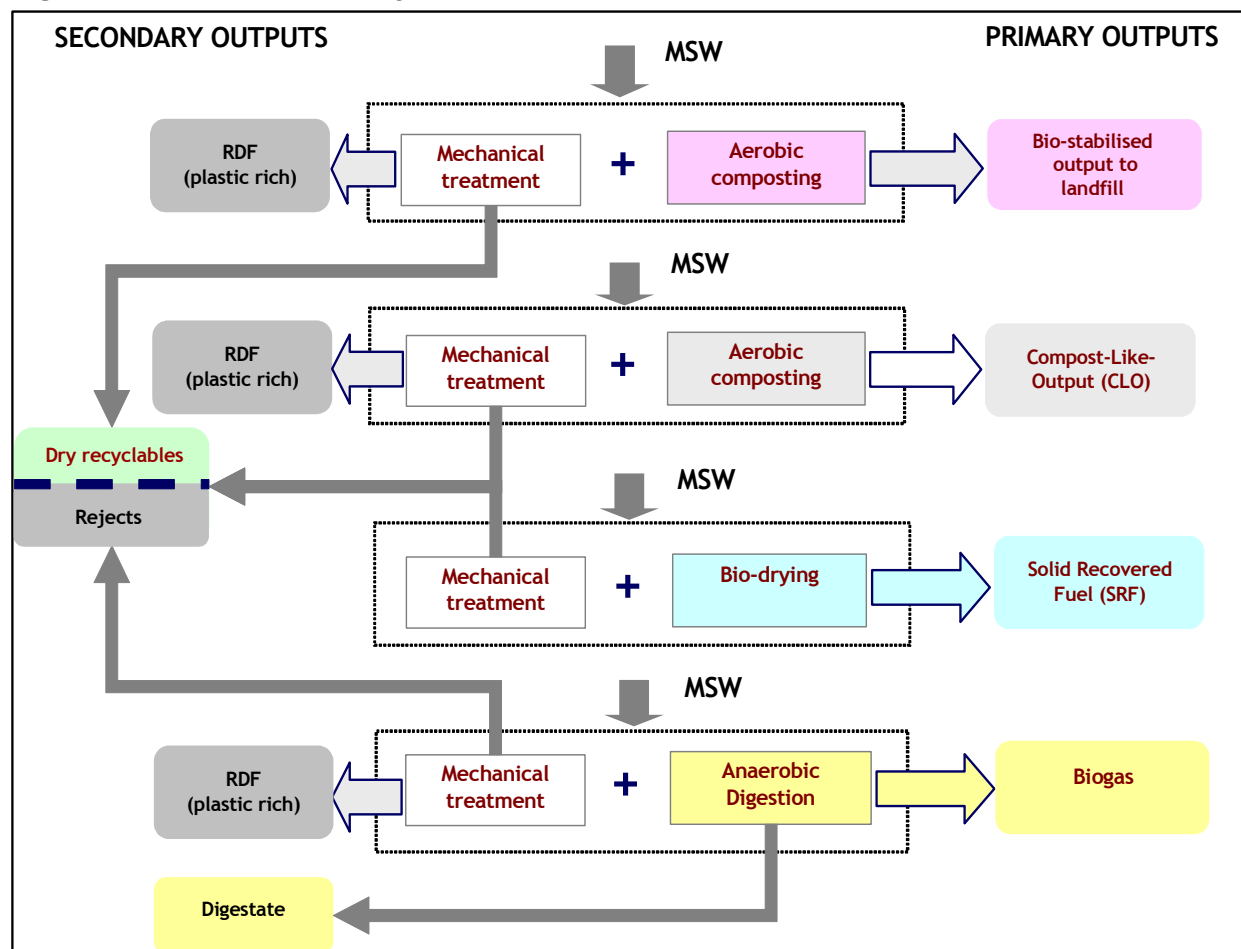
SECONDARY OUTPUTS

PRIMARY OUTPUTS

MSW

RDF (plastic rich)

Mechanical treatment

+

Aerobic composting

Bio-stabilised output to landfill

MSW

RDF (plastic rich)

Mechanical treatment

+

Aerobic composting

Compost-Like-Output (CLO)

Dry recyclables

Rejects

MSW

Mechanical treatment

+

Bio-drying

Solid Recovered Fuel (SRF)

MSW

RDF (plastic rich)

Mechanical treatment

+

Anaerobic Digestion

Biogas

Digestate